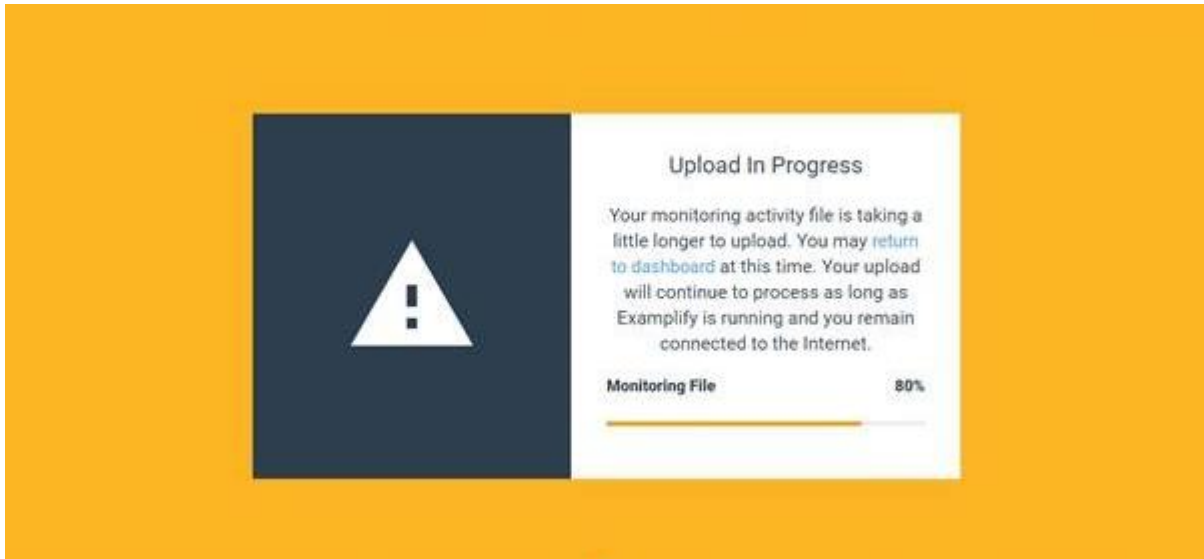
Upload In Progress

Your monitoring activity file is taking a little longer to upload. You may return to dashboard at this time. Your upload will continue to process as long as Examplify is running and you remain connected to the Internet.

Monitoring File 80%